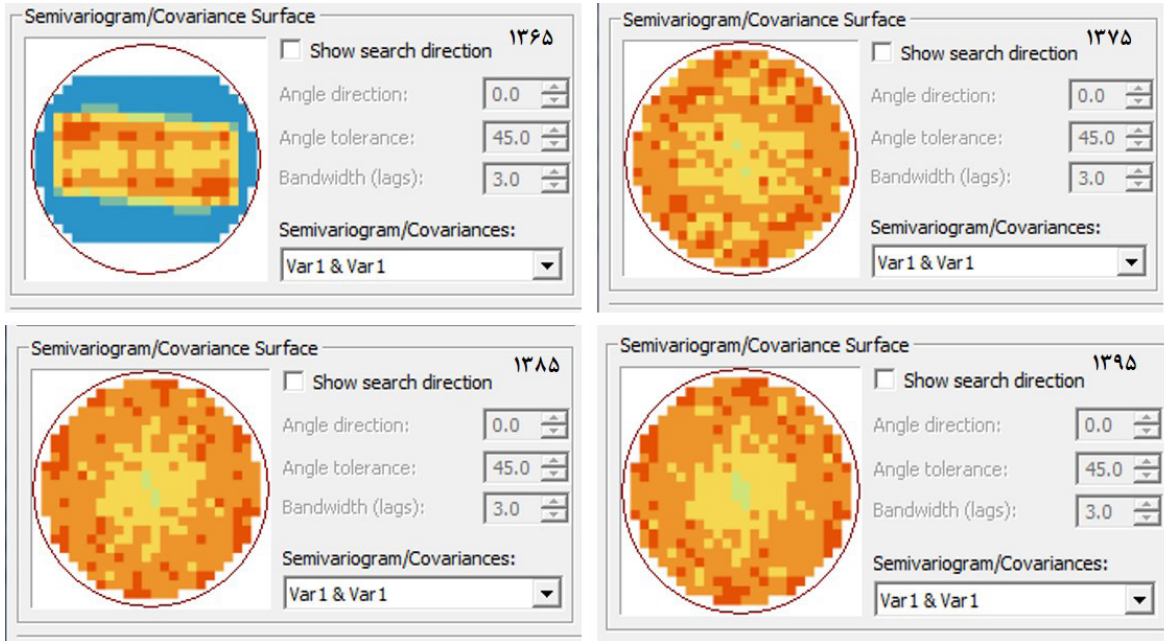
Semivariogram/Covariance Surface

۱۳۶۵

Show search direction

Angle direction: 0.0

Angle tolerance: 45.0

Bandwidth (lags): 3.0

Semivariogram/Covariances:

Var1 & Var1

Semivariogram/Covariance Surface

۱۳۷۵

Show search direction

Angle direction: 0.0

Angle tolerance: 45.0

Bandwidth (lags): 3.0

Semivariogram/Covariances:

Var1 & Var1

Semivariogram/Covariance Surface

۱۳۸۵

Show search direction

Angle direction: 0.0

Angle tolerance: 45.0

Bandwidth (lags): 3.0

Semivariogram/Covariances:

Var1 & Var1

Semivariogram/Covariance Surface

۱۳۹۵

Show search direction

Angle direction: 0.0

Angle tolerance: 45.0

Bandwidth (lags): 3.0

Semivariogram/Covariances:

Var1 & Var1